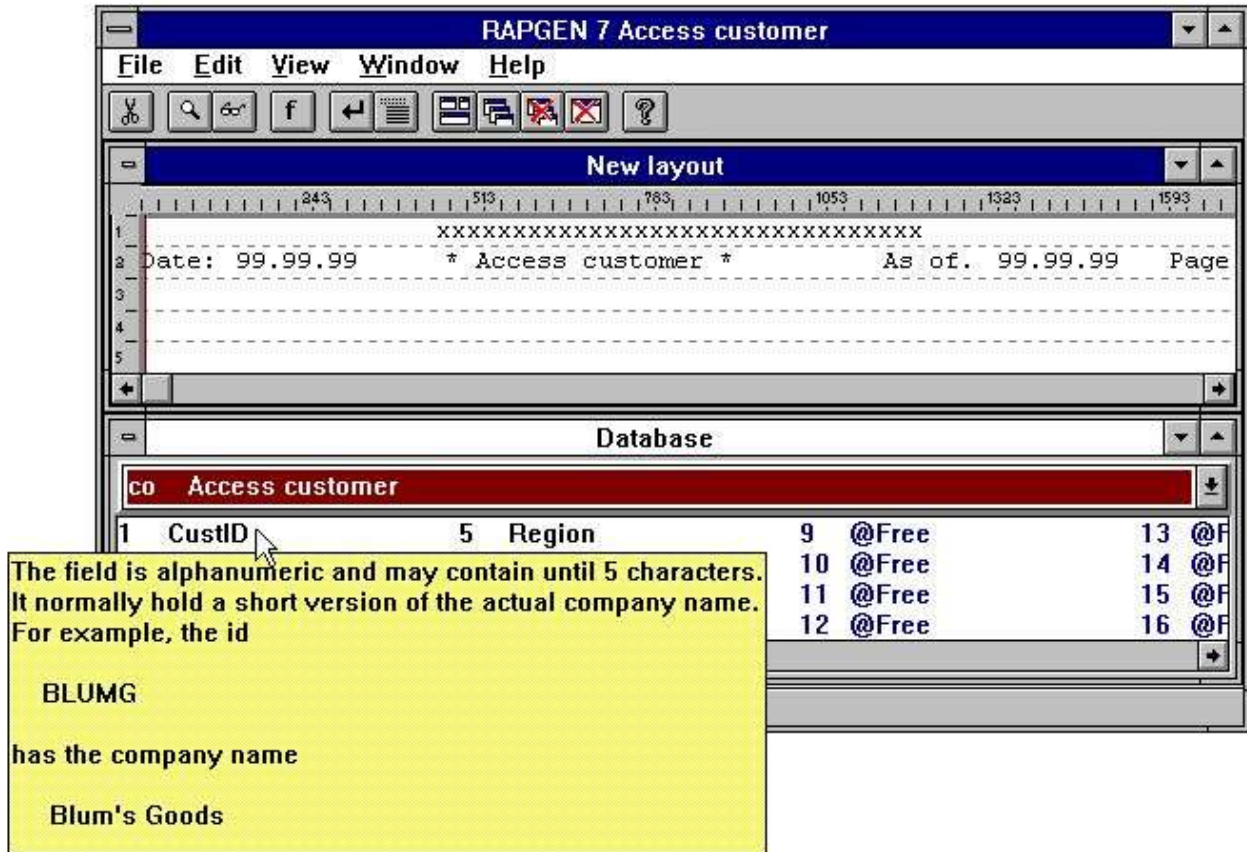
RAPGEN 7 Access customer

File Edit View Window Help

f

New layout

243 513 783 1053 1323 1593

1 xxxxxxxxxxxxxxxxxxxxxxxxxxxxxxxx
2 Date: 99.99.99 * Access customer * As of. 99.99.99 Page
3
4
5

Database

co Access customer

| 1 CustID | 5 Region | 9 @Free | 13 @F |
|---|---|---|---|
| | | 10 @Free | 14 @F |
| | | 11 @Free | 15 @F |
| | | 12 @Free | 16 @F |

The field is alphanumeric and may contain until 5 characters. It normally hold a short version of the actual company name. For example, the id

BLUMG

has the company name

Blum's Goods